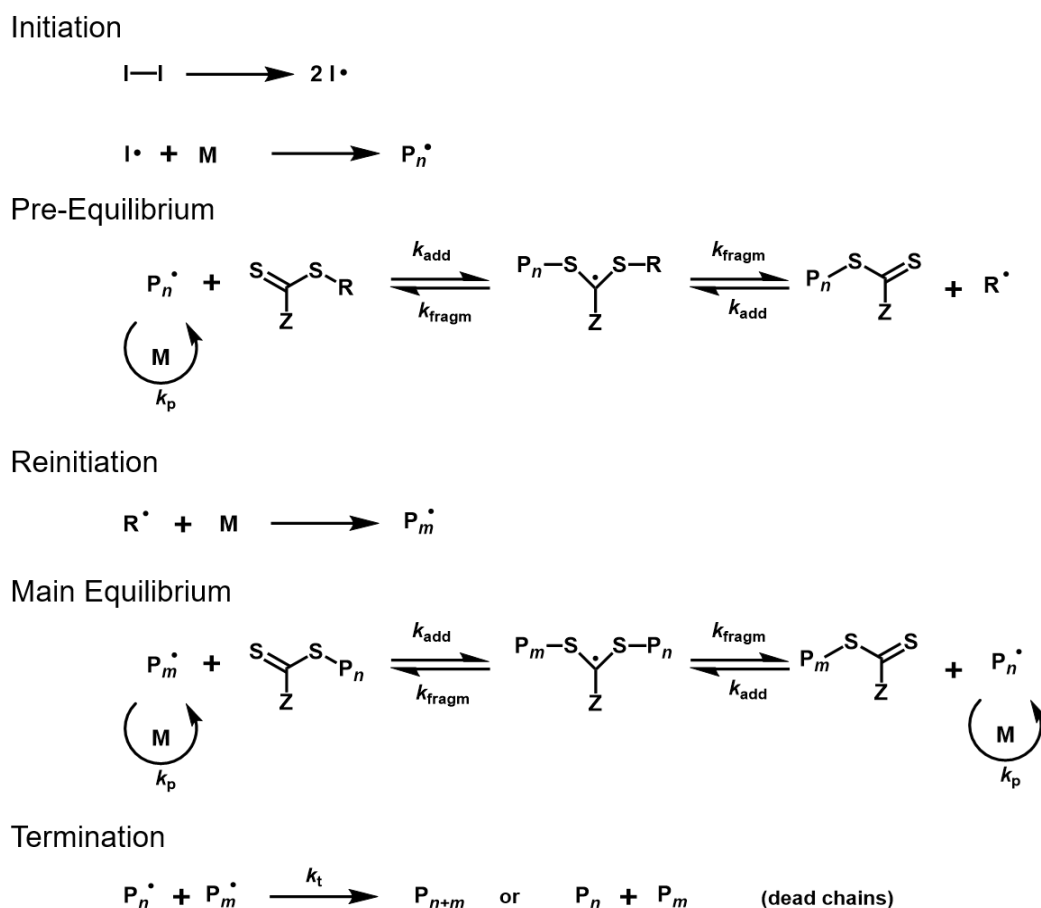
Initiation

I—I ⟶ 2 I•

I• + M ⟶ $P_n^{\bullet}$

Pre-Equilibrium

$P_n^{\bullet}$ + S S R Z $\underset{k_{fragm}}{\overset{k_{add}}{\rightleftharpoons}}$ $P_n$ S S R Z $\underset{k_{add}}{\overset{k_{fragm}}{\rightleftharpoons}}$ $P_n$ S S Z + $R^{\bullet}$

M
$k_p$

Reinitiation

$R^{\bullet}$ + M ⟶ $P_m^{\bullet}$

Main Equilibrium

$P_m^{\bullet}$ + S S $P_n$ Z $\underset{k_{fragm}}{\overset{k_{add}}{\rightleftharpoons}}$ $P_m$ S S $P_n$ Z $\underset{k_{add}}{\overset{k_{fragm}}{\rightleftharpoons}}$ $P_m$ S S Z + $P_n^{\bullet}$

M
$k_p$

M
$k_p$

Termination

$P_n^{\bullet}$ + $P_m^{\bullet}$ $\xrightarrow{k_t}$ $P_{n+m}$ or $P_n$ + $P_m$ (dead chains)